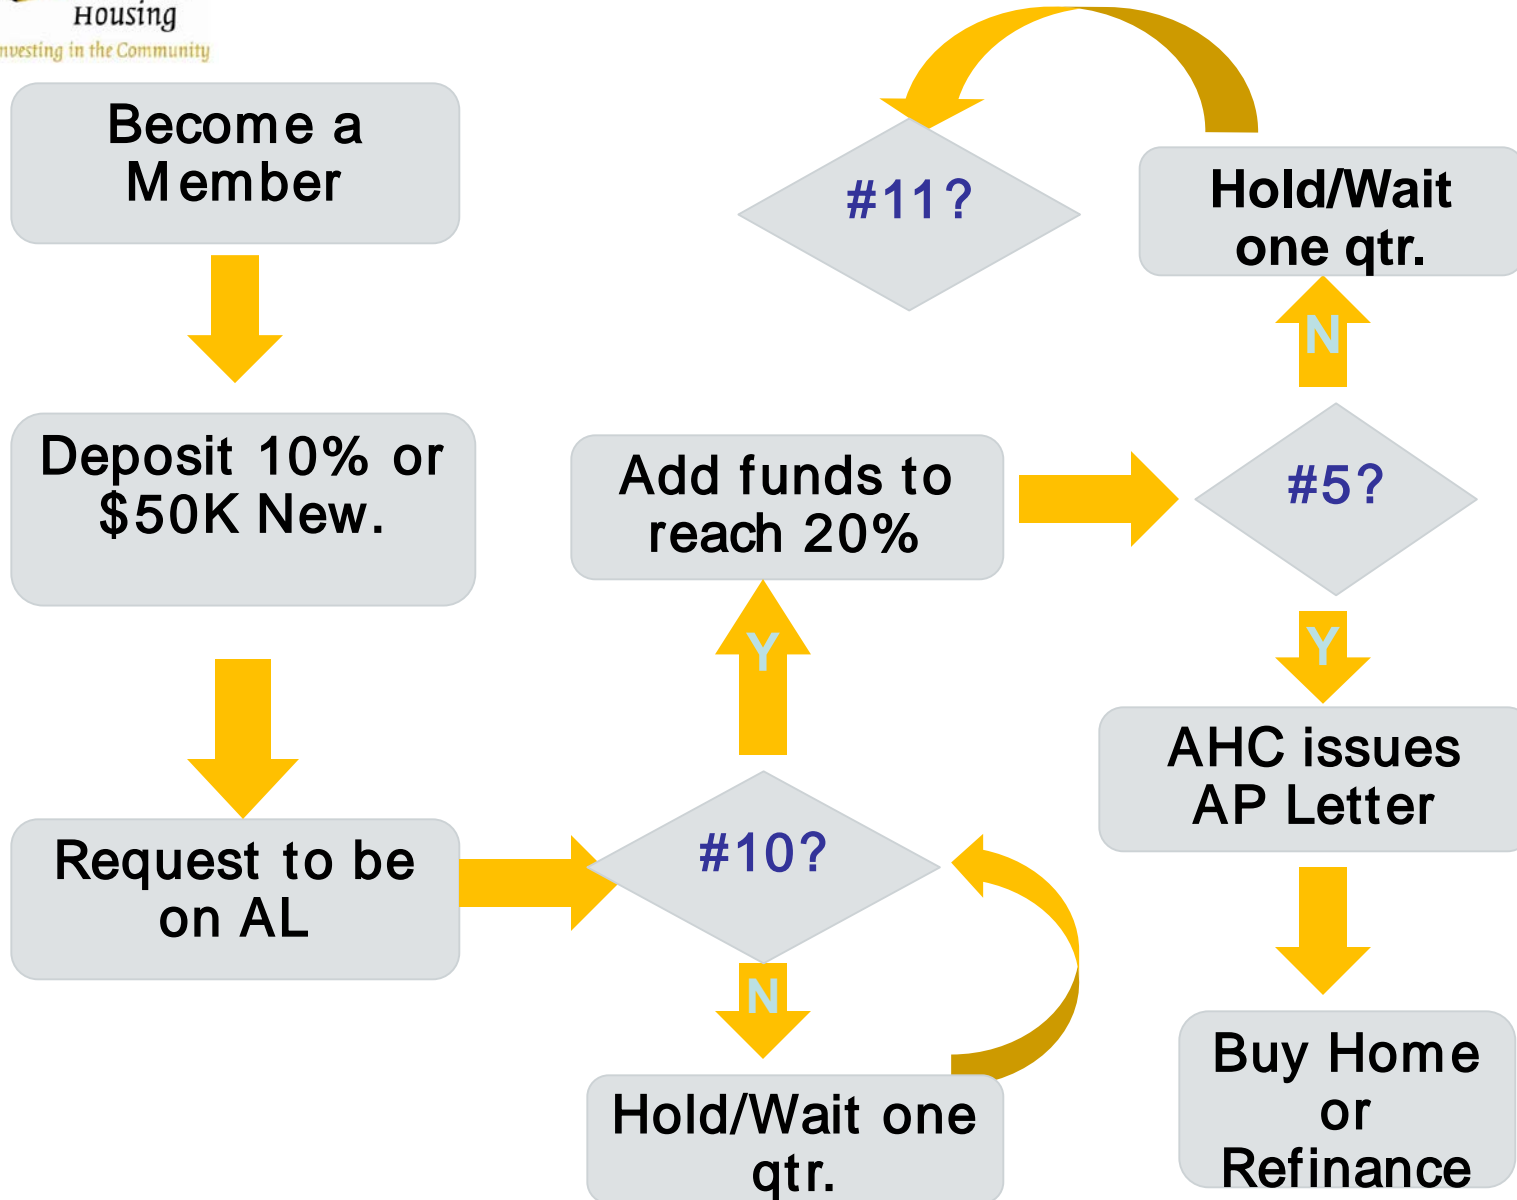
Housing
nvesting in the Community

Become a Member

Deposit 10% or $50K New.

Request to be on AL

#10?

N

Hold/Wait one qtr.

Y

Add funds to reach 20%

#5?

N

Hold/Wait one qtr.

#11?

Y

AHC issues AP Letter

Buy Home or Refinance